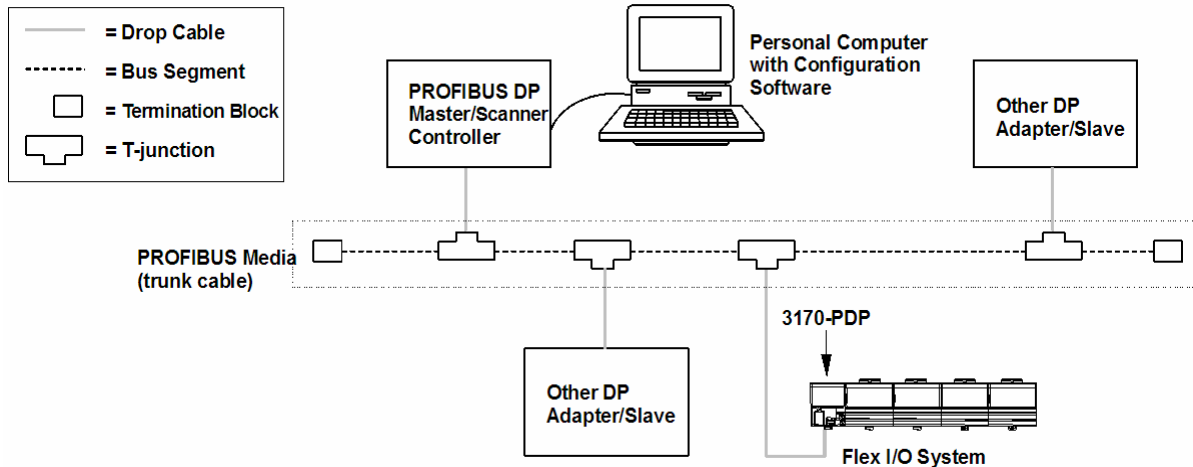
= Drop Cable
= Bus Segment
= Termination Block
= T-junction

PROFIBUS DP Master/Scanner Controller

Personal Computer with Configuration Software

Other DP Adapter/Slave

PROFIBUS Media (trunk cable)

3170-PDP

Other DP Adapter/Slave

Flex I/O System